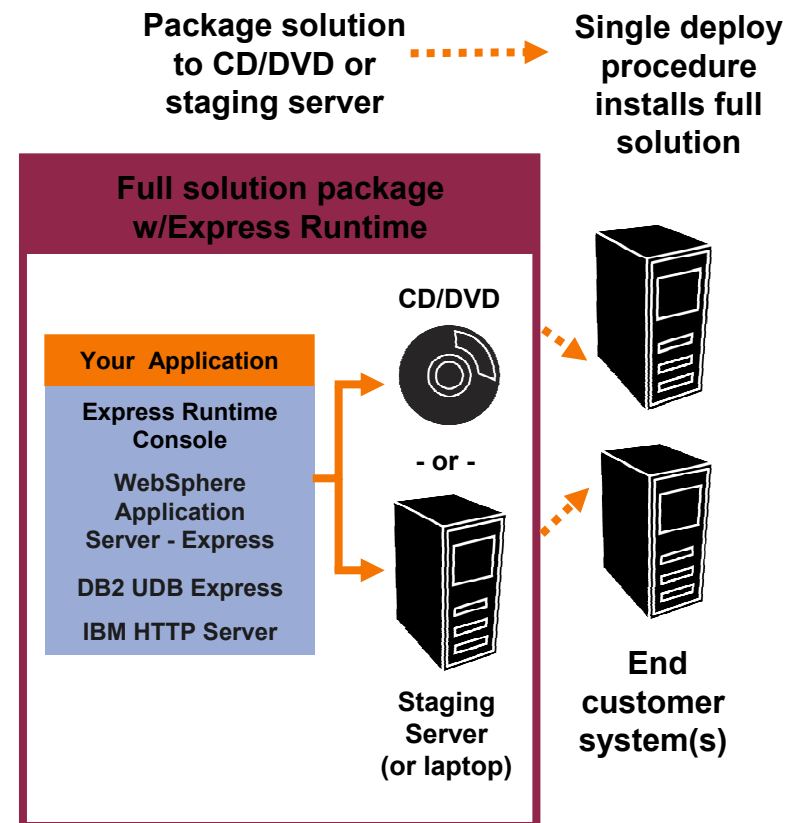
Package solution to CD/DVD or staging server

Single deploy procedure installs full solution

Full solution package w/Express Runtime

Your Application

Express Runtime Console

WebSphere Application Server - Express

DB2 UDB Express

IBM HTTP Server

CD/DVD

- or -

Staging Server (or laptop)

End customer system(s)